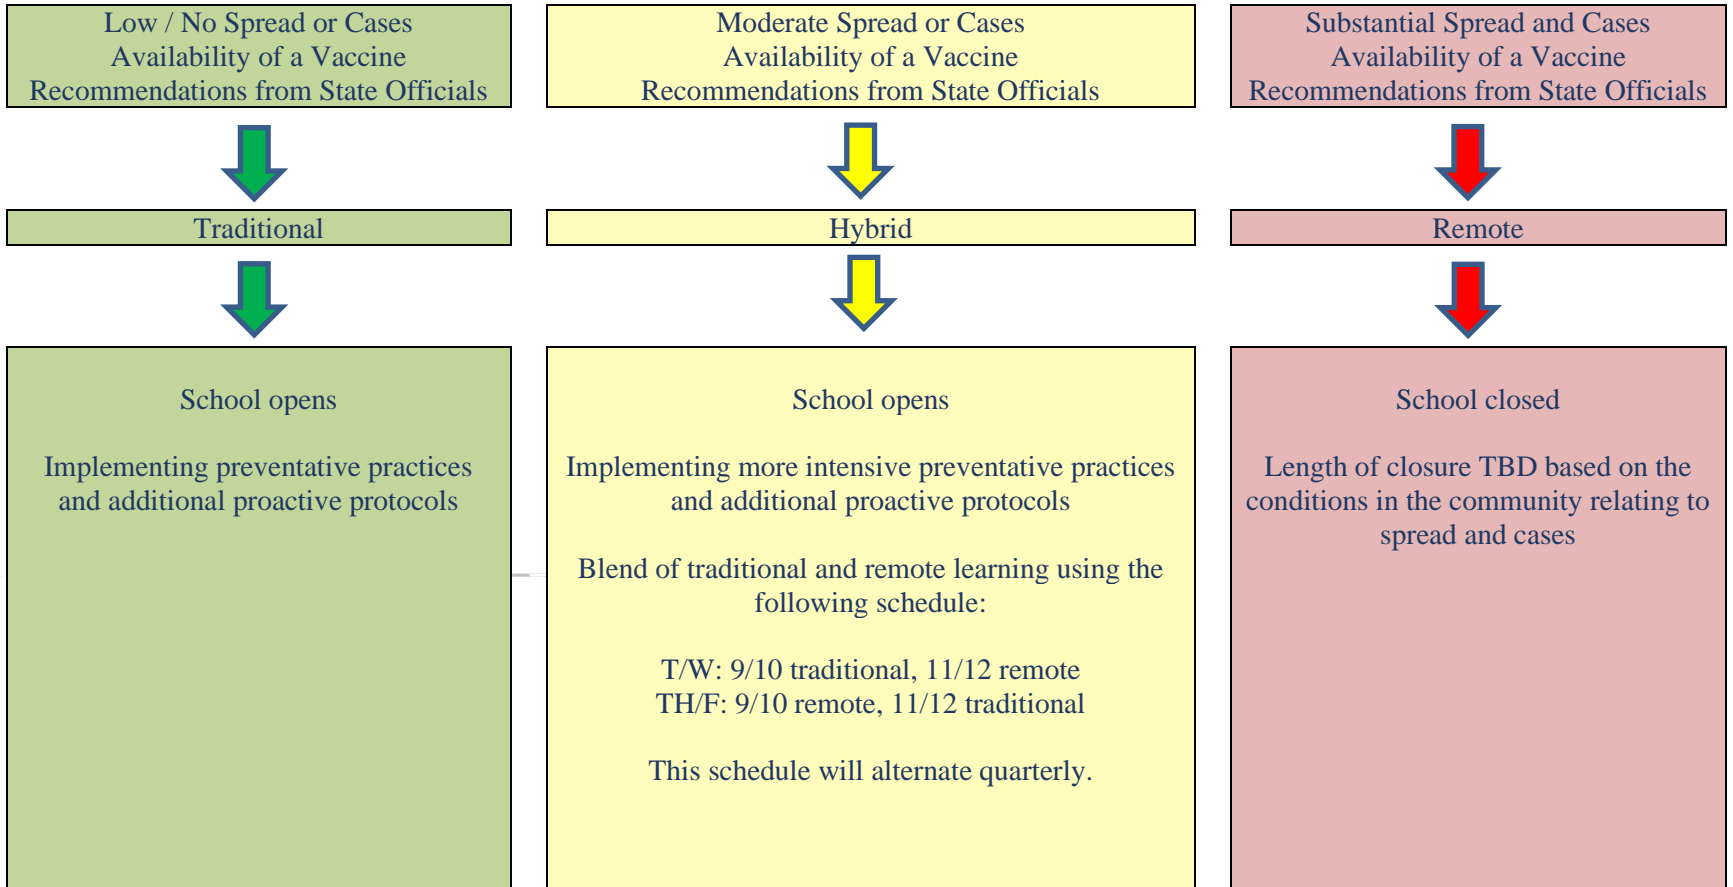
Low / No Spread or Cases
Availability of a Vaccine
Recommendations from State Officials

Traditional

School opens

Implementing preventative practices and additional proactive protocols

Moderate Spread or Cases
Availability of a Vaccine
Recommendations from State Officials

Hybrid

School opens

Implementing more intensive preventative practices and additional proactive protocols

Blend of traditional and remote learning using the following schedule:

T/W: 9/10 traditional, 11/12 remote
TH/F: 9/10 remote, 11/12 traditional

This schedule will alternate quarterly.

Substantial Spread and Cases
Availability of a Vaccine
Recommendations from State Officials

Remote

School closed

Length of closure TBD based on the conditions in the community relating to spread and cases